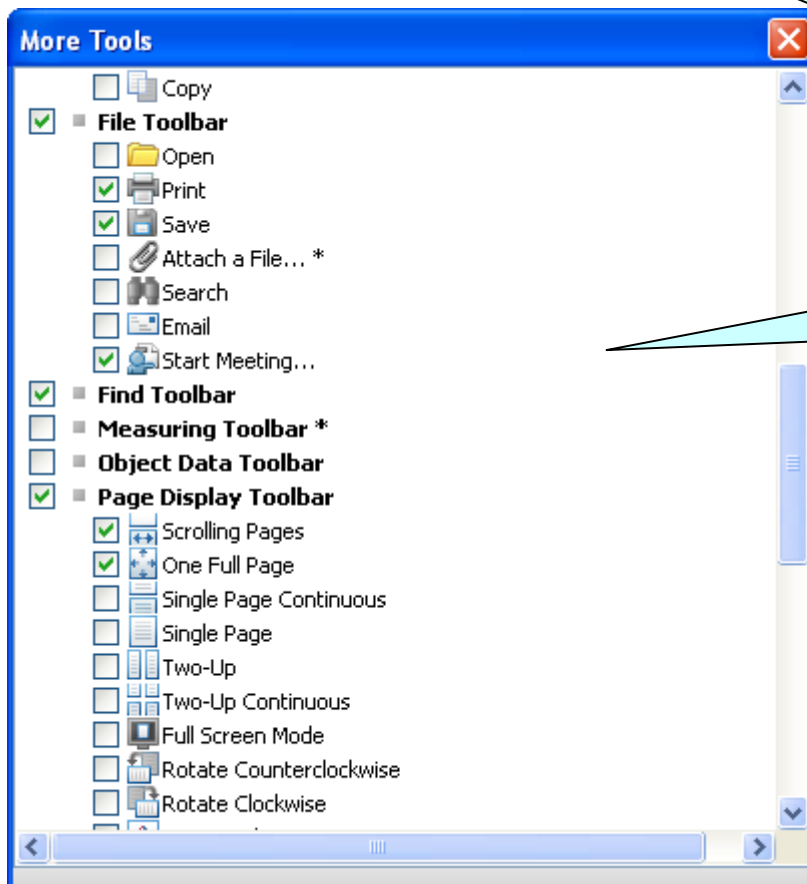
More Tools

Copy
File Toolbar
Open
Print
Save
Attach a File... *
Search
Email
Start Meeting...
Find Toolbar
Measuring Toolbar *
Object Data Toolbar
Page Display Toolbar
Scrolling Pages
One Full Page
Single Page Continuous
Single Page
Two-Up
Two-Up Continuous
Full Screen Mode
Rotate Counterclockwise
Rotate Clockwise
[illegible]